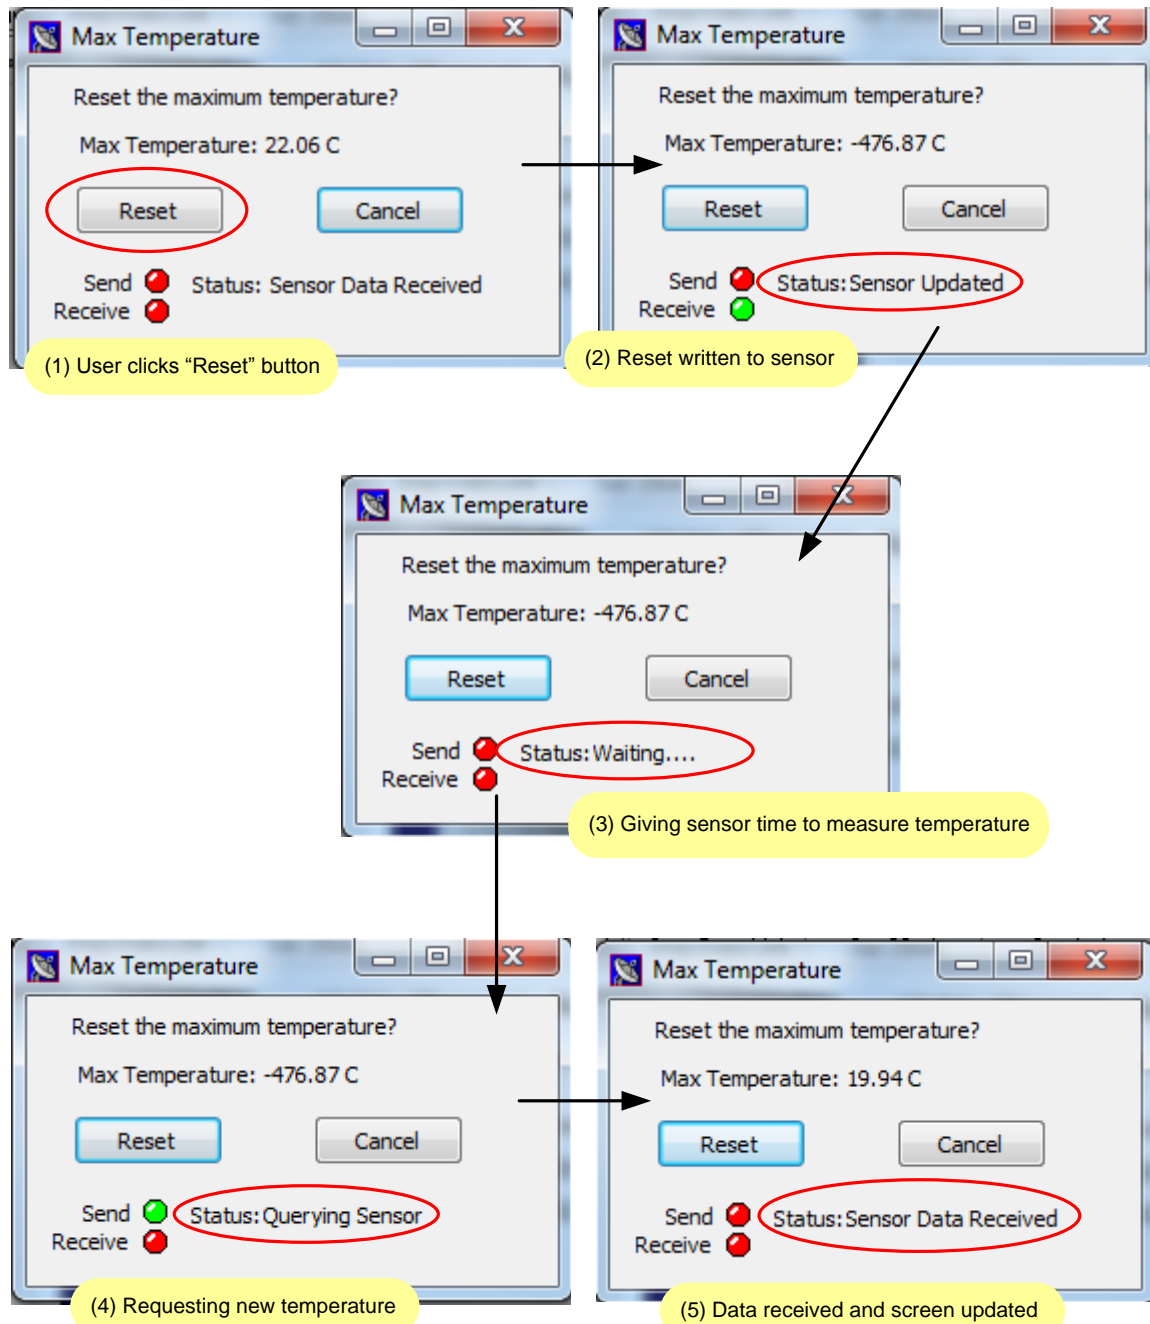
Max Temperature

Reset the maximum temperature?

Max Temperature: 22.06 C

Reset

Cancel

Send

Receive

Status: Sensor Data Received

(1) User clicks “Reset” button

Max Temperature

Reset the maximum temperature?

Max Temperature: -476.87 C

Reset

Cancel

Send

Receive

Status: Sensor Updated

(2) Reset written to sensor

Max Temperature

Reset the maximum temperature?

Max Temperature: -476.87 C

Reset

Cancel

Send

Receive

Status: Waiting....

(3) Giving sensor time to measure temperature

Max Temperature

Reset the maximum temperature?

Max Temperature: -476.87 C

Reset

Cancel

Send

Receive

Status: Querying Sensor

(4) Requesting new temperature

Max Temperature

Reset the maximum temperature?

Max Temperature: 19.94 C

Reset

Cancel

Send

Receive

Status: Sensor Data Received

(5) Data received and screen updated